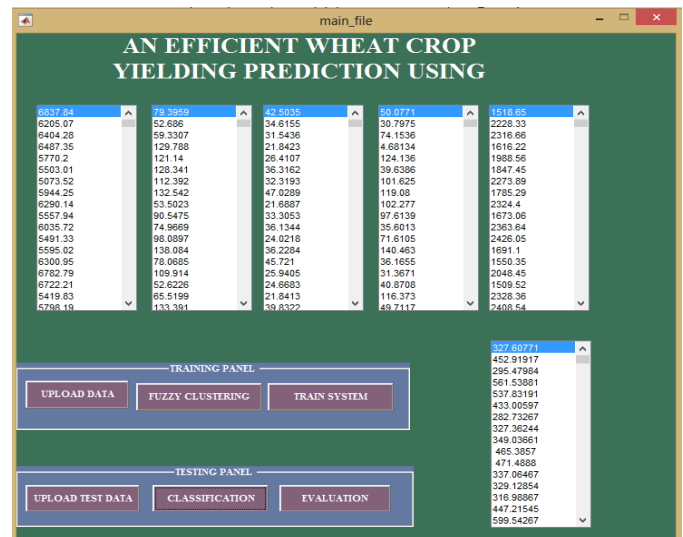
main_file

AN EFFICIENT WHEAT CROP YIELDING PREDICTION USING

6837.84
6205.07
6404.28
6487.35
5770.2
5503.01
5073.52
5944.25
6290.14
5557.94
6035.72
5491.33
5595.02
6300.95
6782.79
6722.21
5419.83
5798.19

79.3959
52.686
59.3307
129.788
121.14
128.341
112.392
132.542
53.5023
90.5475
74.9669
98.0897
138.084
78.0685
109.914
52.6226
65.5199
133.391

42.5035
34.6155
31.5436
21.8423
26.4107
36.3162
32.3193
47.0289
21.6887
33.3053
36.1344
24.0218
36.2284
45.721
25.9405
24.6683
21.8413
39.8322

50.0771
30.7975
74.1536
4.68134
124.136
39.6386
101.625
119.08
102.277
97.6139
35.6013
71.6105
140.463
36.1655
31.3671
40.8708
116.373
49.7117

1518.65
2228.33
2316.66
1616.22
1988.56
1847.45
2273.89
1785.29
2324.4
1673.06
2363.64
2426.05
1691.1
1550.35
2048.45
1509.52
2328.36
2408.54

TRAINING PANEL
UPLOAD DATA
FUZZY CLUSTERING
TRAIN SYSTEM

327.60771
452.91917
295.47984
561.53881
537.83191
433.00597
282.73267
327.36244
349.03661
465.3857
471.4888
337.06467
329.12854
316.98867
447.21545
599.54267

TESTING PANEL
UPLOAD TEST DATA
CLASSIFICATION
EVALUATION